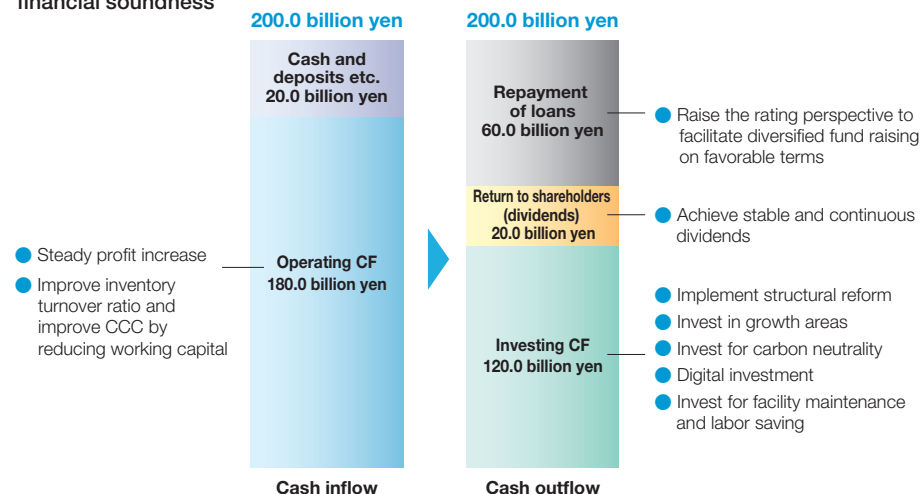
financial soundness

200.0 billion yen

Cash and deposits etc. 20.0 billion yen

Operating CF 180.0 billion yen

Cash inflow

200.0 billion yen

Repayment of loans 60.0 billion yen

Return to shareholders (dividends) 20.0 billion yen

Investing CF 120.0 billion yen

Cash outflow

Steady profit increase

Improve inventory turnover ratio and improve CCC by reducing working capital

Raise the rating perspective to facilitate diversified fund raising on favorable terms

Achieve stable and continuous dividends

Implement structural reform

Invest in growth areas

Invest for carbon neutrality

Digital investment

Invest for facility maintenance and labor saving